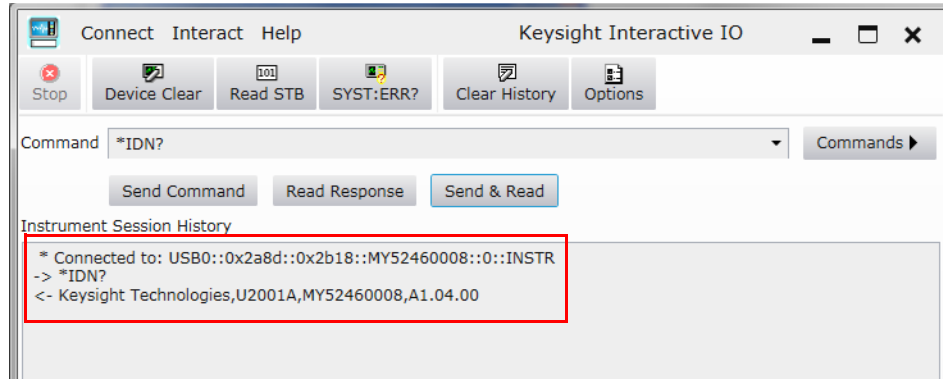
Connect Interact Help

Keysight Interactive IO

Stop Device Clear Read STB SYST:ERR? Clear History Options

Command *IDN?

Commands

Send Command Read Response Send & Read

Instrument Session History

* Connected to: USB0::0x2a8d::0x2b18::MY52460008::0::INSTR
-> *IDN?
<- Keysight Technologies,U2001A,MY52460008,A1.04.00